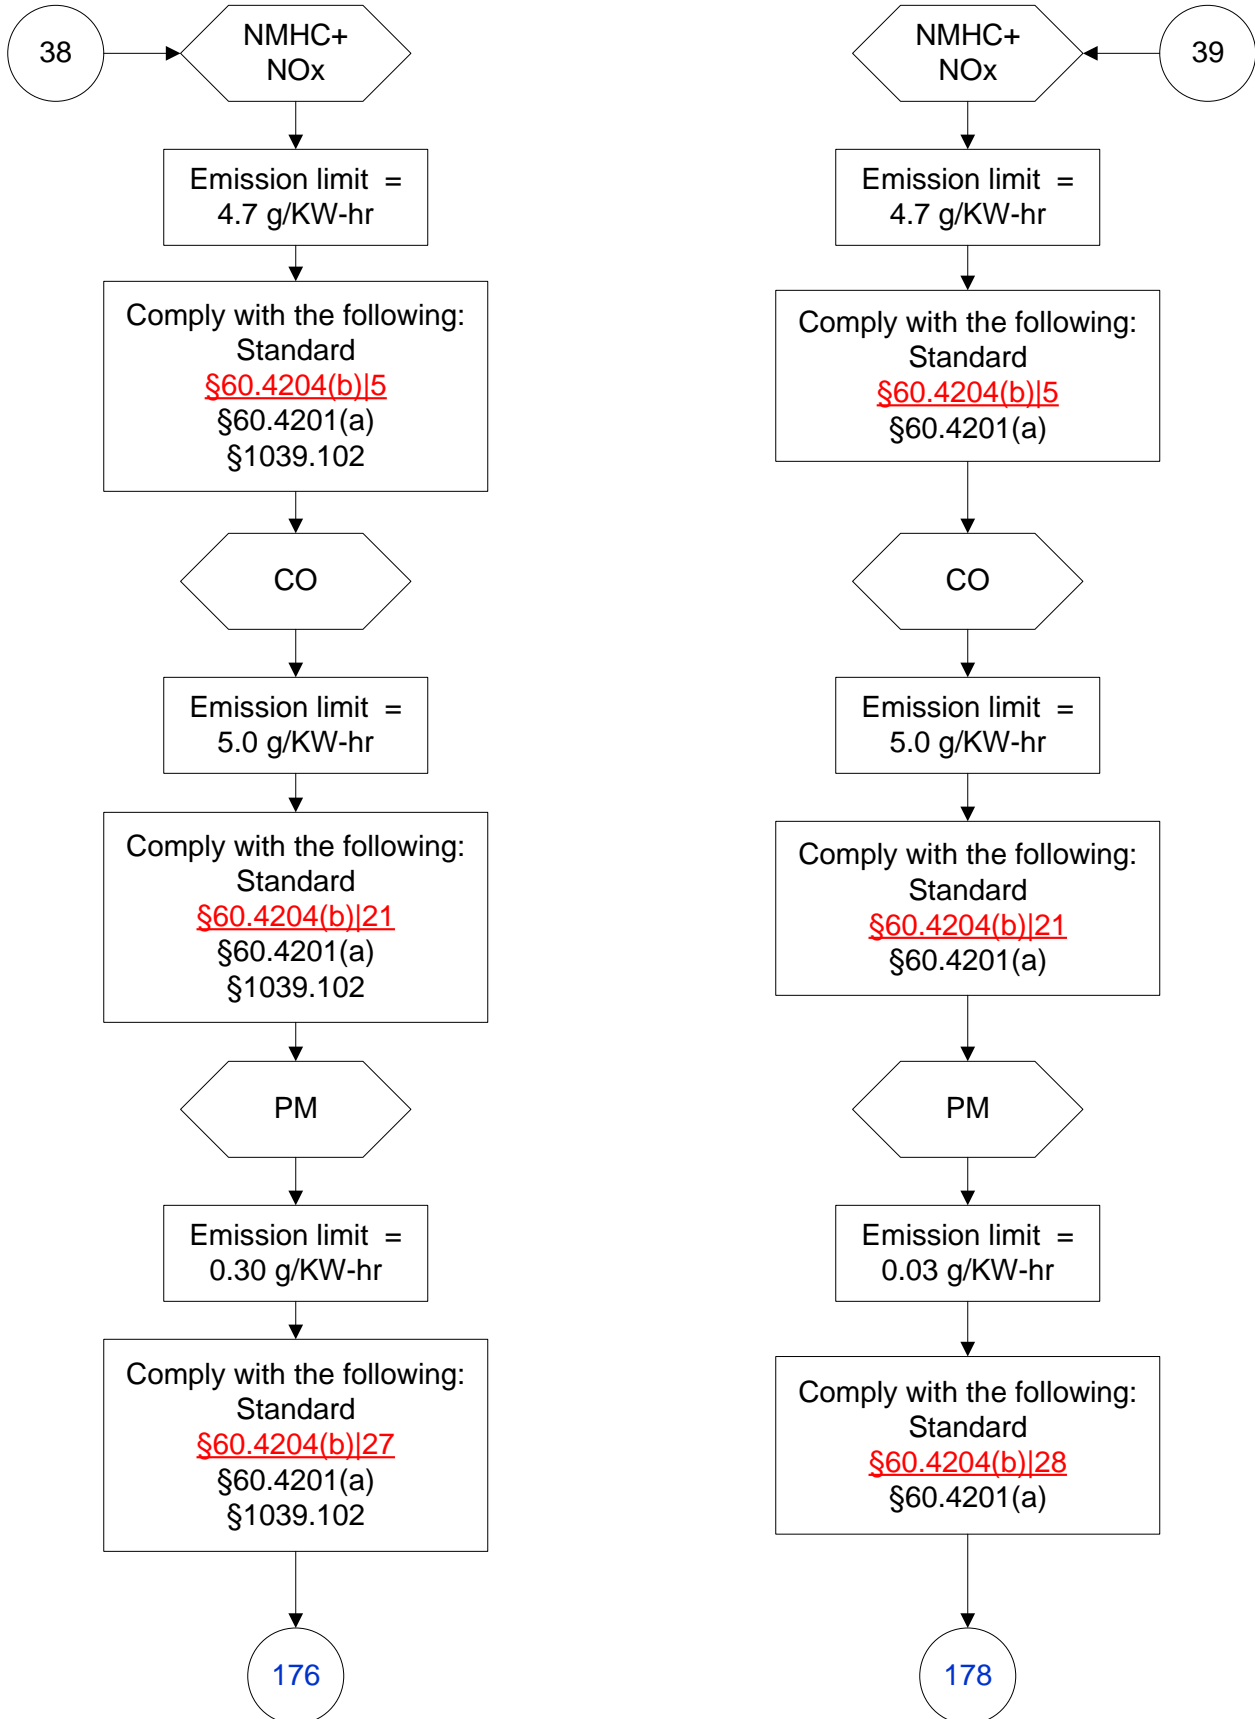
38

NMHC+ NOx

Emission limit = 4.7 g/KW-hr

Comply with the following:
Standard
§60.4204(b)|5
§60.4201(a)
§1039.102

CO

Emission limit = 5.0 g/KW-hr

Comply with the following:
Standard
§60.4204(b)|21
§60.4201(a)
§1039.102

PM

Emission limit = 0.30 g/KW-hr

Comply with the following:
Standard
§60.4204(b)|27
§60.4201(a)
§1039.102

176

39

NMHC+ NOx

Emission limit = 4.7 g/KW-hr

Comply with the following:
Standard
§60.4204(b)|5
§60.4201(a)

CO

Emission limit = 5.0 g/KW-hr

Comply with the following:
Standard
§60.4204(b)|21
§60.4201(a)

PM

Emission limit = 0.03 g/KW-hr

Comply with the following:
Standard
§60.4204(b)|28
§60.4201(a)

178